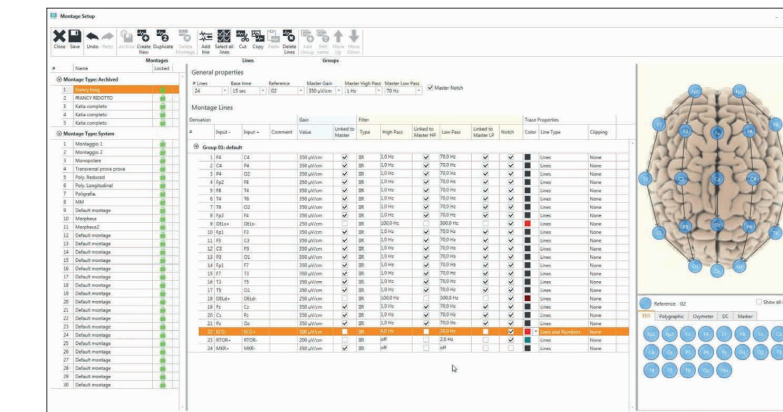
Montage Setup

Close Save Undo Redo Archive Create New Duplicate Delete Montage Add line Select all lines Cut Copy Paste Delete Lines Add Group name Move Up Move Down

Montages Lines Groups

| # | Name | Locked |
|---|---|---|
| Montage Type: Archived | | |
| 1 | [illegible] | |
| 2 | FRANCY RIDOTTO | |
| 3 | Katia completo | |
| 4 | Katia completo | |
| 5 | Katia completo | |
| Montage Type: System | | |
| 1 | Montaggio 1 | |
| 2 | Montaggio 2 | |
| 3 | Monopolare | |
| 4 | Transversal prove prove | |
| 5 | Poly. Reduced | |
| 6 | Poly. Longitudinal | |
| 7 | Poligrafia | |
| 8 | MM | |
| 9 | Default montage | |
| 10 | Morpheus | |
| 11 | Morpheus2 | |
| 12 | Default montage | |
| 13 | Default montage | |
| 14 | Default montage | |
| 15 | Default montage | |
| 16 | Default montage | |
| 17 | Default montage | |
| 18 | Default montage | |
| 19 | Default montage | |
| 20 | Default montage | |
| 21 | Default montage | |
| 22 | Default montage | |
| 23 | Default montage | |
| 24 | Default montage | |
| 25 | Default montage | |
| 26 | Default montage | |
| 27 | Default montage | |
| 28 | Default montage | |
| 29 | Default montage | |
| 30 | Default montage | |

General properties

# Lines 24 Base time 15 sec Reference 02 Master Gain 350 µV/cm Master High Pass 1 Hz Master Low Pass 70 Hz Master Notch

Montage Lines

Derivation Gain Filter Trace Properties

| # | Input+ | Input- | Comment | Value | Linked to Master | Type | High Pass | Linked to Master HP | Low Pass | Linked to Master LP | Notch | Color | Line Type | Clipping |
|---|---|---|---|---|---|---|---|---|---|---|---|---|---|---|
| Group 01: default | | | | | | | | | | | | | | |
| 1 | F4 | C4 | | 350 µV/cm | ✓ | IIR | 1,0 Hz | ✓ | 70,0 Hz | ✓ | ✓ | | Lines | None |
| 2 | C4 | P4 | | 350 µV/cm | ✓ | IIR | 1,0 Hz | ✓ | 70,0 Hz | ✓ | ✓ | | Lines | None |
| 3 | P4 | O2 | | 350 µV/cm | ✓ | IIR | 1,0 Hz | ✓ | 70,0 Hz | ✓ | ✓ | | Lines | None |
| 4 | Fp2 | F8 | | 350 µV/cm | ✓ | IIR | 1,0 Hz | ✓ | 70,0 Hz | ✓ | ✓ | | Lines | None |
| 5 | F8 | T4 | | 350 µV/cm | ✓ | IIR | 1,0 Hz | ✓ | 70,0 Hz | ✓ | ✓ | | Lines | None |
| 6 | T4 | T6 | | 350 µV/cm | ✓ | IIR | 1,0 Hz | ✓ | 70,0 Hz | ✓ | ✓ | | Lines | None |
| 7 | T6 | O2 | | 350 µV/cm | ✓ | IIR | 1,0 Hz | ✓ | 70,0 Hz | ✓ | ✓ | | Lines | None |
| 8 | Fp2 | F4 | | 350 µV/cm | ✓ | IIR | 1,0 Hz | ✓ | 70,0 Hz | ✓ | ✓ | | Lines | None |
| 9 | DELt+ | DELt- | | 250 µV/cm | | IIR | 100,0 Hz | | 300,0 Hz | | ✓ | | Lines | None |
| 10 | Fp1 | F3 | | 350 µV/cm | ✓ | IIR | 1,0 Hz | ✓ | 70,0 Hz | ✓ | ✓ | | Lines | None |
| 11 | F3 | C3 | | 350 µV/cm | ✓ | IIR | 1,0 Hz | ✓ | 70,0 Hz | ✓ | ✓ | | Lines | None |
| 12 | C3 | P3 | | 350 µV/cm | ✓ | IIR | 1,0 Hz | ✓ | 70,0 Hz | ✓ | ✓ | | Lines | None |
| 13 | P3 | O1 | | 350 µV/cm | ✓ | IIR | 1,0 Hz | ✓ | 70,0 Hz | ✓ | ✓ | | Lines | None |
| 14 | Fp1 | F7 | | 350 µV/cm | ✓ | IIR | 1,0 Hz | ✓ | 70,0 Hz | ✓ | ✓ | | Lines | None |
| 15 | F7 | T3 | | 350 µV/cm | ✓ | IIR | 1,0 Hz | ✓ | 70,0 Hz | ✓ | ✓ | | Lines | None |
| 16 | T3 | T5 | | 350 µV/cm | ✓ | IIR | 1,0 Hz | ✓ | 70,0 Hz | ✓ | ✓ | | Lines | None |
| 17 | T5 | O1 | | 350 µV/cm | ✓ | IIR | 1,0 Hz | ✓ | 70,0 Hz | ✓ | ✓ | | Lines | None |
| 18 | DELd+ | DELd- | | 250 µV/cm | | IIR | 100,0 Hz | | 300,0 Hz | | ✓ | | Lines | None |
| 19 | Fz | Cz | | 350 µV/cm | ✓ | IIR | 1,0 Hz | ✓ | 70,0 Hz | ✓ | ✓ | | Lines | None |
| 20 | Cz | Pz | | 350 µV/cm | ✓ | IIR | 1,0 Hz | ✓ | 70,0 Hz | ✓ | ✓ | | Lines | None |
| 21 | Pz | Oz | | 350 µV/cm | ✓ | IIR | 1,0 Hz | ✓ | 70,0 Hz | ✓ | ✓ | | Lines | None |
| 22 | ECG+ | ECG- | | 300 µV/cm | | IIR | 4,0 Hz | | 70,0 Hz | | ✓ | | Lines plus Numbers | None |
| 23 | RTOR+ | RTOR- | | 200 µV/cm | | IIR | off | | 2,0 Hz | | ✓ | | Lines | None |
| 24 | MMR+ | MMR- | | 200 µV/cm | | IIR | off | | off | | ✓ | | Lines | None |

Reference 02 Show all

EEG Polygraphic Oxymeter DC Marker